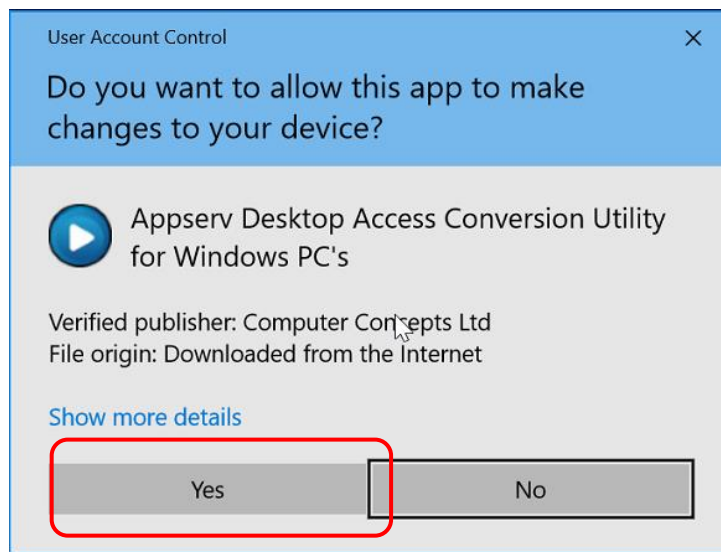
User Account Control

×

Do you want to allow this app to make changes to your device?

Appserv Desktop Access Conversion Utility for Windows PC's

Verified publisher: Computer Concepts Ltd
File origin: Downloaded from the Internet

Show more details

Yes

No